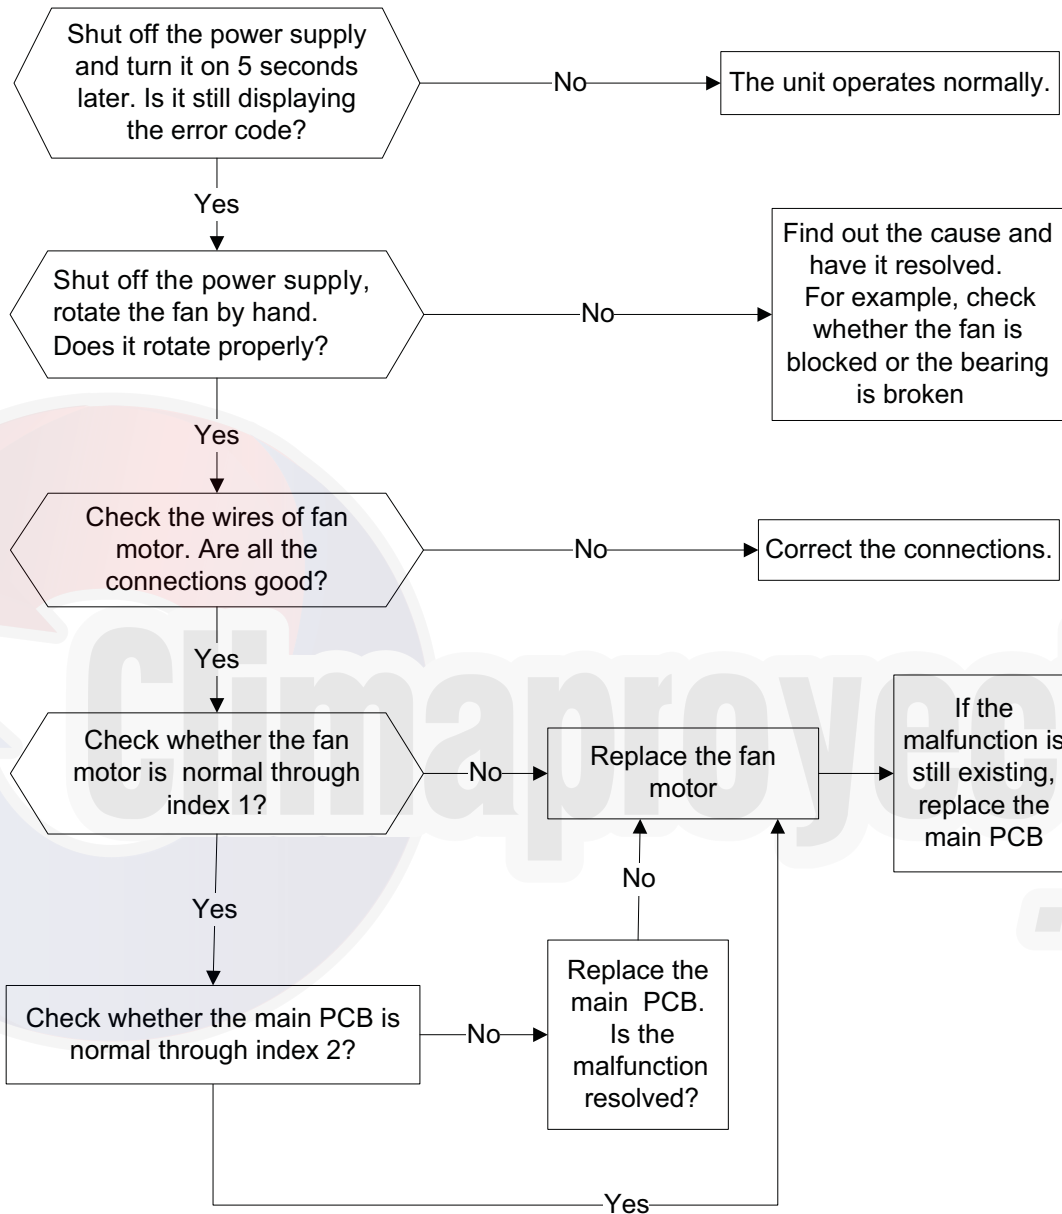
Shut off the power supply and turn it on 5 seconds later. Is it still displaying the error code?

No

The unit operates normally.

Yes

Shut off the power supply, rotate the fan by hand. Does it rotate properly?

No

Find out the cause and have it resolved. For example, check whether the fan is blocked or the bearing is broken

Yes

Check the wires of fan motor. Are all the connections good?

No

Correct the connections.

Yes

Check whether the fan motor is normal through index 1?

No

Replace the fan motor

If the malfunction is still existing, replace the main PCB

No

Yes

Check whether the main PCB is normal through index 2?

No

Replace the main PCB. Is the malfunction resolved?

Yes